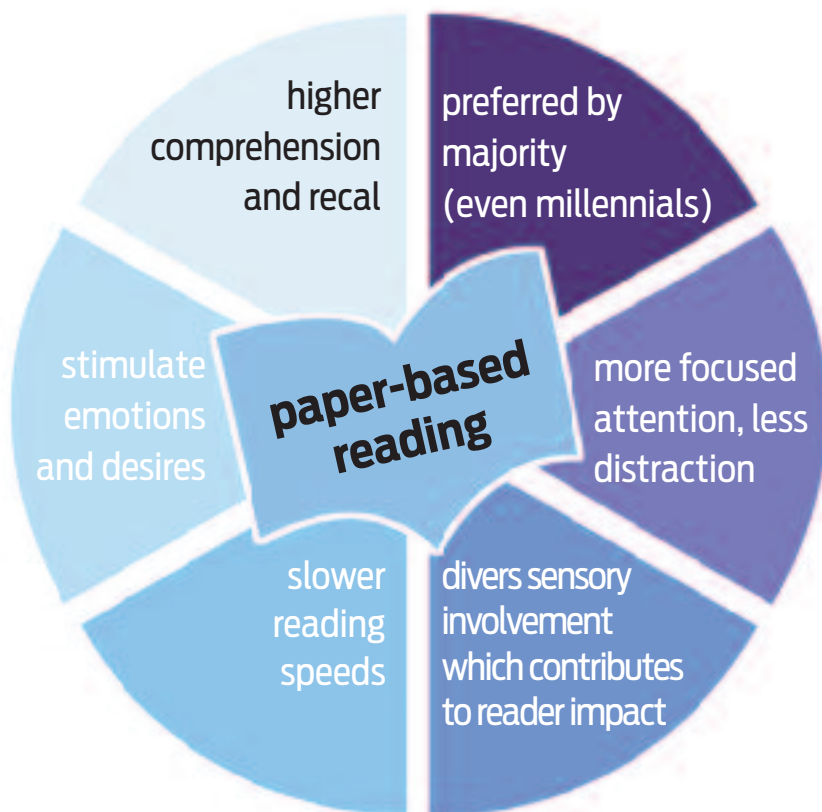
paper-based reading

preferred by majority (even millennials)

more focused attention, less distraction

divers sensory involvement which contributes to reader impact

slower reading speeds

stimulate emotions and desires

higher comprehension and recal